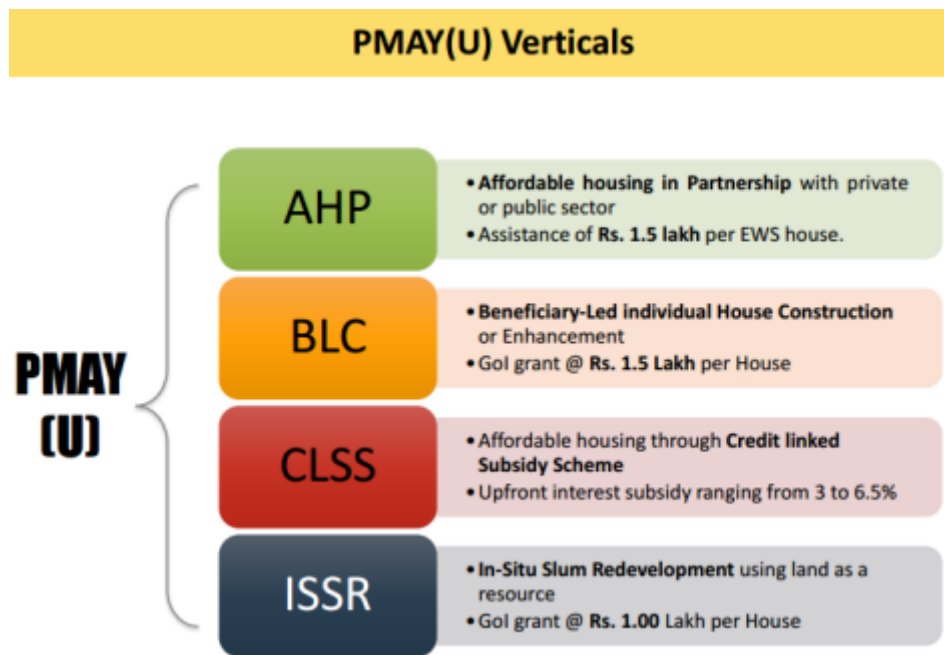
PMAY(U) Verticals

PMAY (U)

AHP

• Affordable housing in Partnership with private or public sector
• Assistance of Rs. 1.5 lakh per EWS house.

BLC

• Beneficiary-Led individual House Construction or Enhancement
• GoI grant @ Rs. 1.5 Lakh per House

CLSS

• Affordable housing through Credit linked Subsidy Scheme
• Upfront interest subsidy ranging from 3 to 6.5%

ISSR

• In-Situ Slum Redevelopment using land as a resource
• GoI grant @ Rs. 1.00 Lakh per House